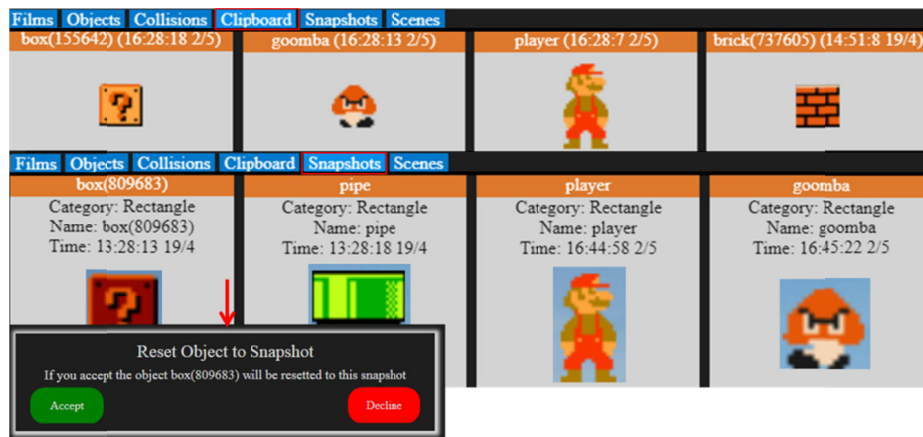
Films Objects Collisions Clipboard Snapshots Scenes

box(155642) (16:28:18 2/5)

goomba (16:28:13 2/5)

player (16:28:7 2/5)

brick(737605) (14:51:8 19/4)

Films Objects Collisions Clipboard Snapshots Scenes

box(809683)
Category: Rectangle
Name: box(809683)
Time: 13:28:13 19/4

pipe
Category: Rectangle
Name: pipe
Time: 13:28:18 19/4

player
Category: Rectangle
Name: player
Time: 16:44:58 2/5

goomba
Category: Rectangle
Name: goomba
Time: 16:45:22 2/5

Reset Object to Snapshot

If you accept the object box(809683) will be resetted to this snapshot

Accept

Decline